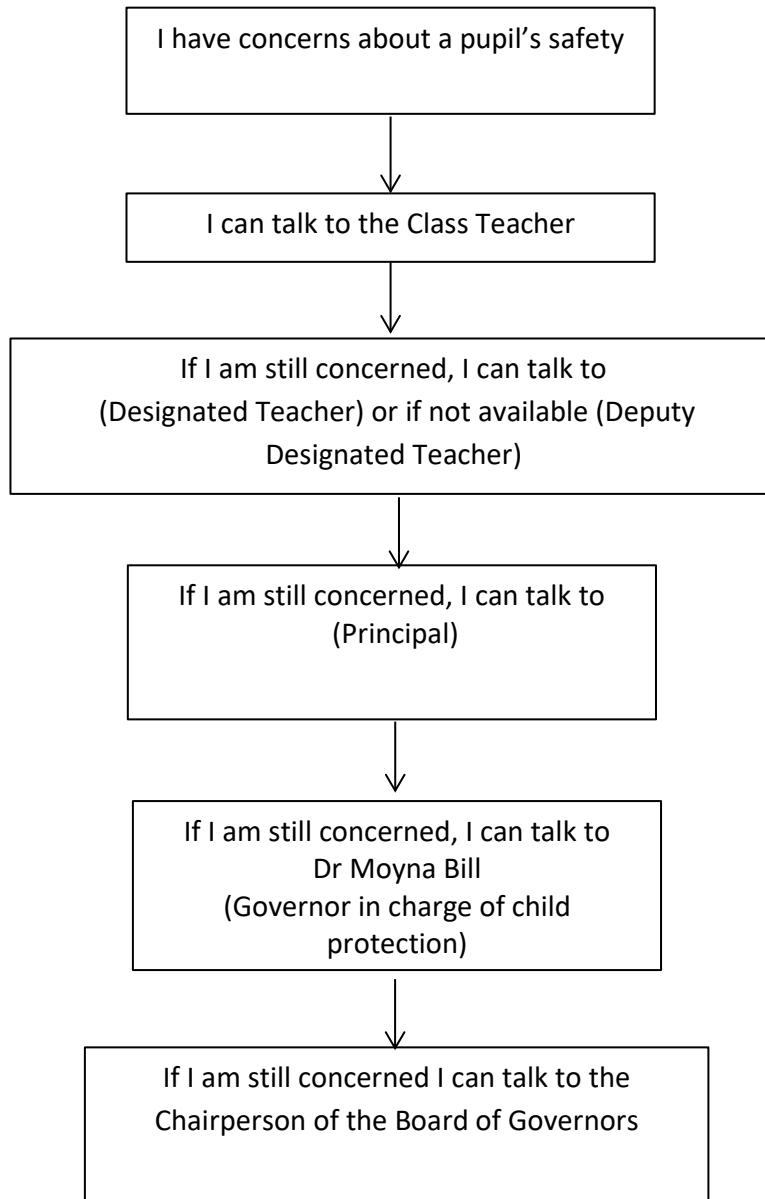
I have concerns about a pupil's safety

I can talk to the Class Teacher

If I am still concerned, I can talk to (Designated Teacher) or if not available (Deputy Designated Teacher)

If I am still concerned, I can talk to (Principal)

If I am still concerned, I can talk to Dr Moyna Bill (Governor in charge of child protection)

If I am still concerned I can talk to the Chairperson of the Board of Governors